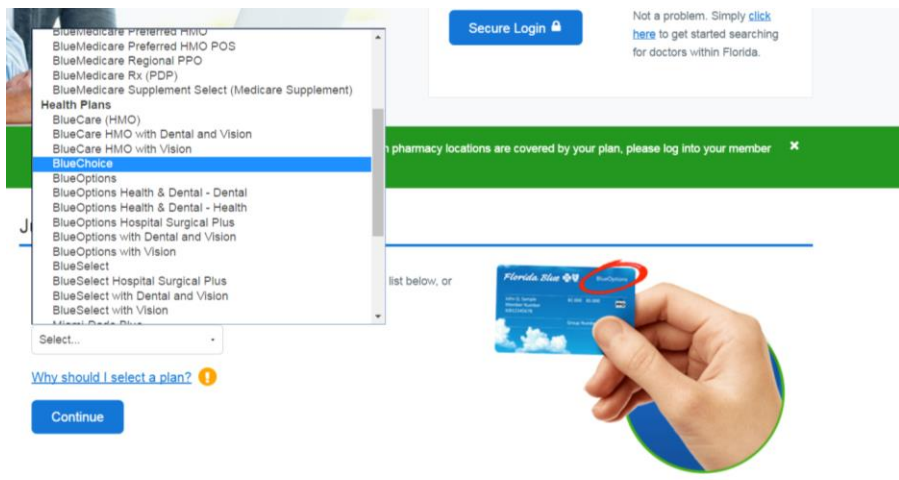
BlueMedicare Preferred HMO
BlueMedicare Preferred HMO POS
BlueMedicare Regional PPO
BlueMedicare Rx (PDP)
BlueMedicare Supplement Select (Medicare Supplement)
Health Plans
BlueCare (HMO)
BlueCare HMO with Dental and Vision
BlueCare HMO with Vision
BlueChoice
BlueOptions
BlueOptions Health & Dental - Dental
BlueOptions Health & Dental - Health
BlueOptions Hospital Surgical Plus
BlueOptions with Dental and Vision
BlueOptions with Vision
BlueSelect
BlueSelect Hospital Surgical Plus
BlueSelect with Dental and Vision
BlueSelect with Vision
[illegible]

Secure Login

Not a problem. Simply click here to get started searching for doctors within Florida.

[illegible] pharmacy locations are covered by your plan, please log into your member

×

J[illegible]

list below, or

Select...

Why should I select a plan?

Continue

Florida Blue
BlueOptions
John Q. Sample
Member Number
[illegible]
Group Number